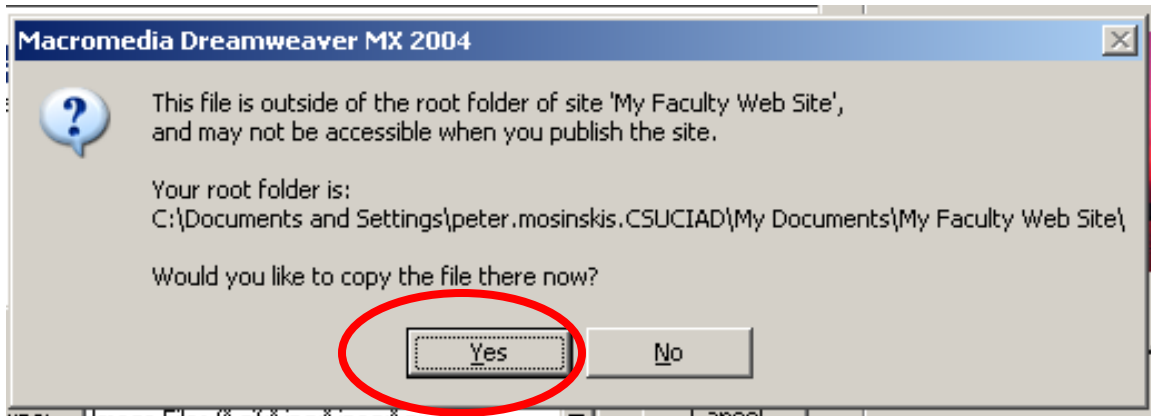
Macromedia Dreamweaver MX 2004

This file is outside of the root folder of site 'My Faculty Web Site', and may not be accessible when you publish the site.

Your root folder is:
C:\Documents and Settings\peter.mosinskis.CSUCIAD\My Documents\My Faculty Web Site\

Would you like to copy the file there now?

Yes

No